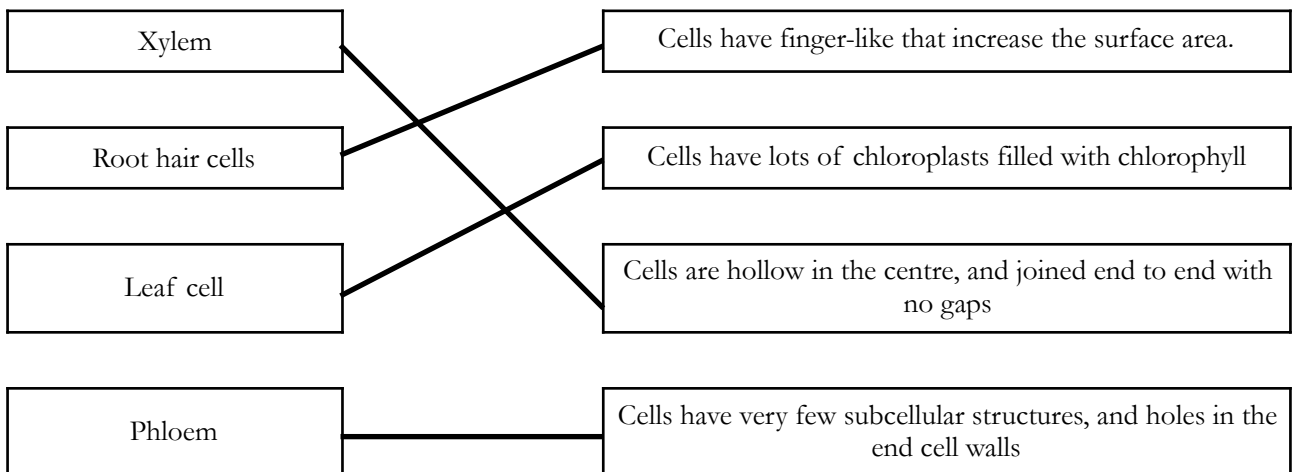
Xylem

Cells have finger-like that increase the surface area.

Root hair cells

Cells have lots of chloroplasts filled with chlorophyll

Leaf cell

Cells are hollow in the centre, and joined end to end with no gaps

Phloem

Cells have very few subcellular structures, and holes in the end cell walls